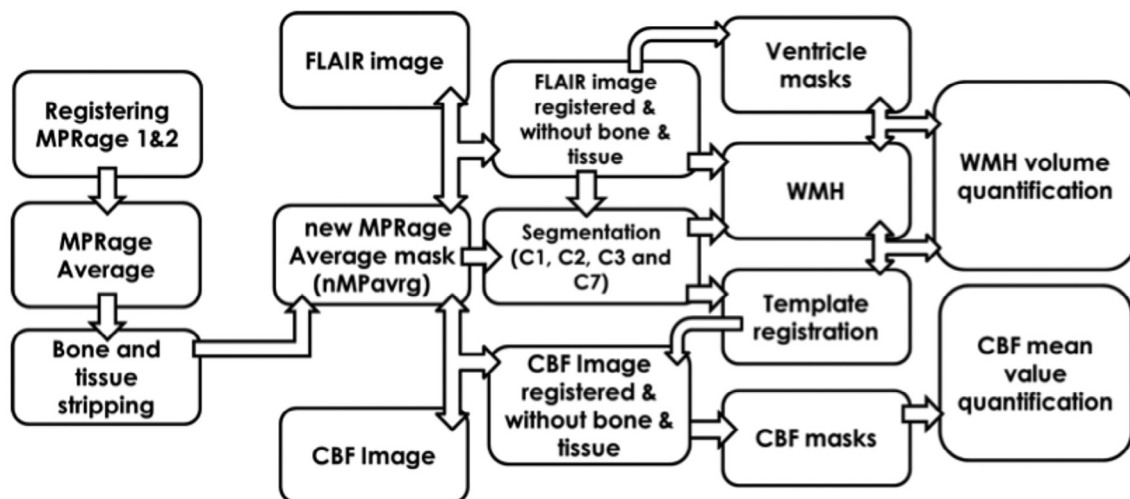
Registering MPRage 1&2

MPRage Average

Bone and tissue stripping

FLAIR image

new MPRage Average mask (nMPavrg)

CBF Image

FLAIR image registered & without bone & tissue

Segmentation (C1, C2, C3 and C7)

CBF Image registered & without bone & tissue

Ventricle masks

WMH

Template registration

CBF masks

WMH volume quantification

CBF mean value quantification